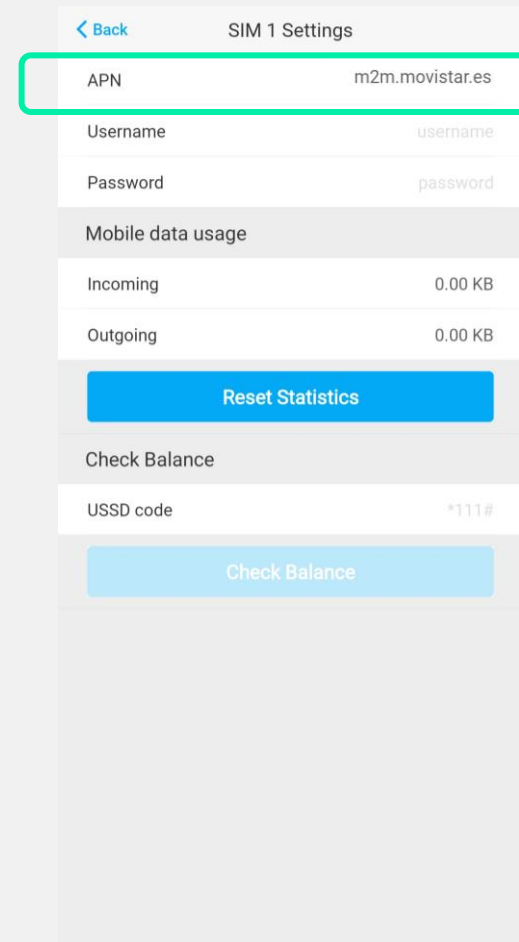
< Back SIM 1 Settings

APN m2m.movistar.es

Username username

Password password

Mobile data usage

Incoming 0.00 KB

Outgoing 0.00 KB

Reset Statistics

Check Balance

USSD code *111#

Check Balance